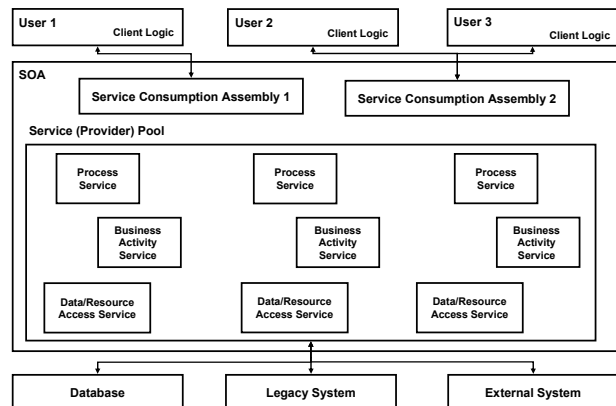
User 1
Client Logic

User 2
Client Logic

User 3
Client Logic

SOA

Service Consumption Assembly 1

Service Consumption Assembly 2

Service (Provider) Pool

Process Service

Process Service

Process Service

Business Activity Service

Business Activity Service

Business Activity Service

Data/Resource Access Service

Data/Resource Access Service

Data/Resource Access Service

Database

Legacy System

External System